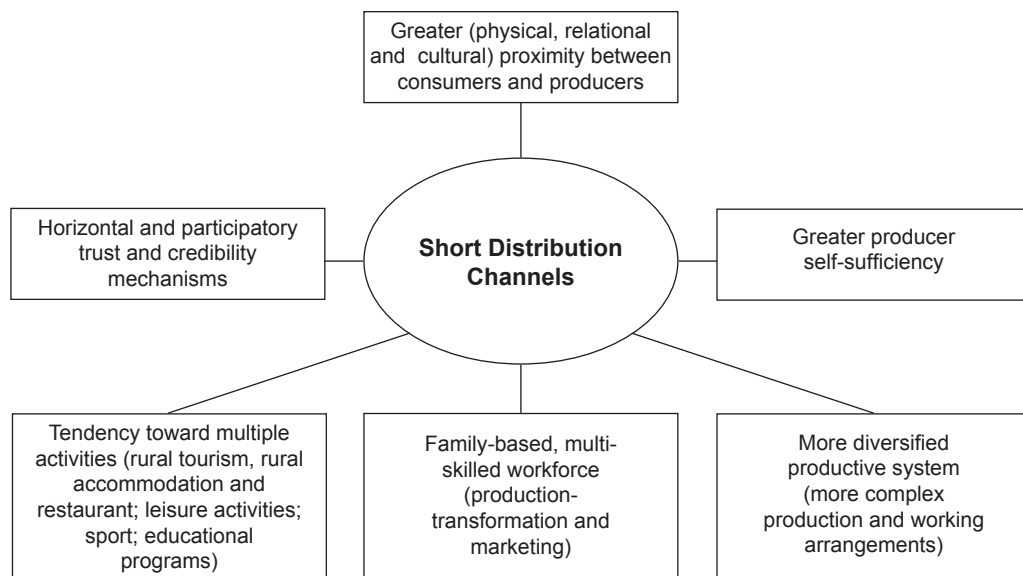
Greater (physical, relational and cultural) proximity between consumers and producers

Horizontal and participatory trust and credibility mechanisms

Short Distribution Channels

Greater producer self-sufficiency

Tendency toward multiple activities (rural tourism, rural accommodation and restaurant; leisure activities; sport; educational programs)

Family-based, multi-skilled workforce (production-transformation and marketing)

More diversified productive system (more complex production and working arrangements)